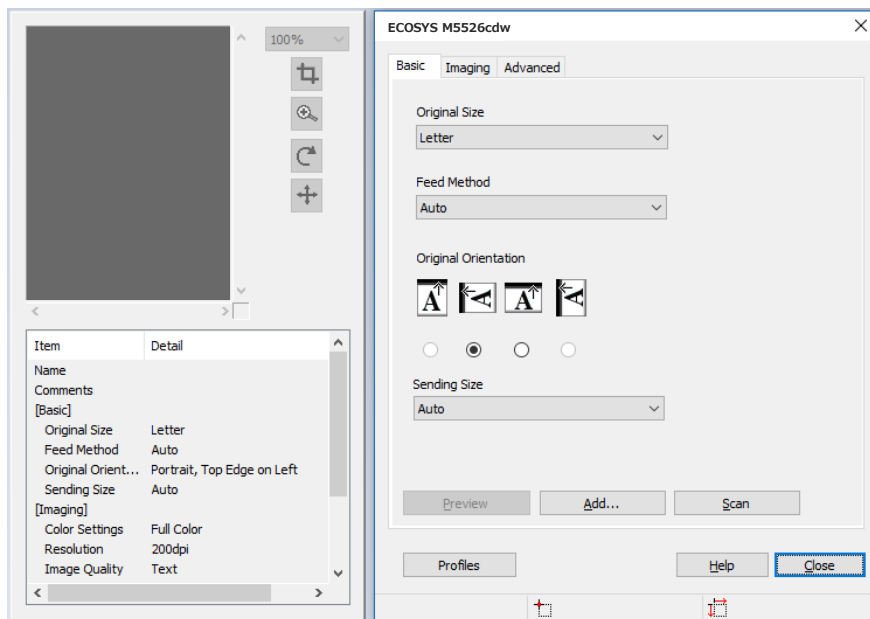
100%

| Item | Detail |
|---|---|
| Name | |
| Comments | |
| [Basic] | |
| Original Size | Letter |
| Feed Method | Auto |
| Original Orient… | Portrait, Top Edge on Left |
| Sending Size | Auto |
| [Imaging] | |
| Color Settings | Full Color |
| Resolution | 200dpi |
| Image Quality | Text |

ECOSYS M5526cdw

Basic Imaging Advanced

Original Size
Letter

Feed Method
Auto

Original Orientation

Sending Size
Auto

Preview Add... Scan

Profiles Help Close